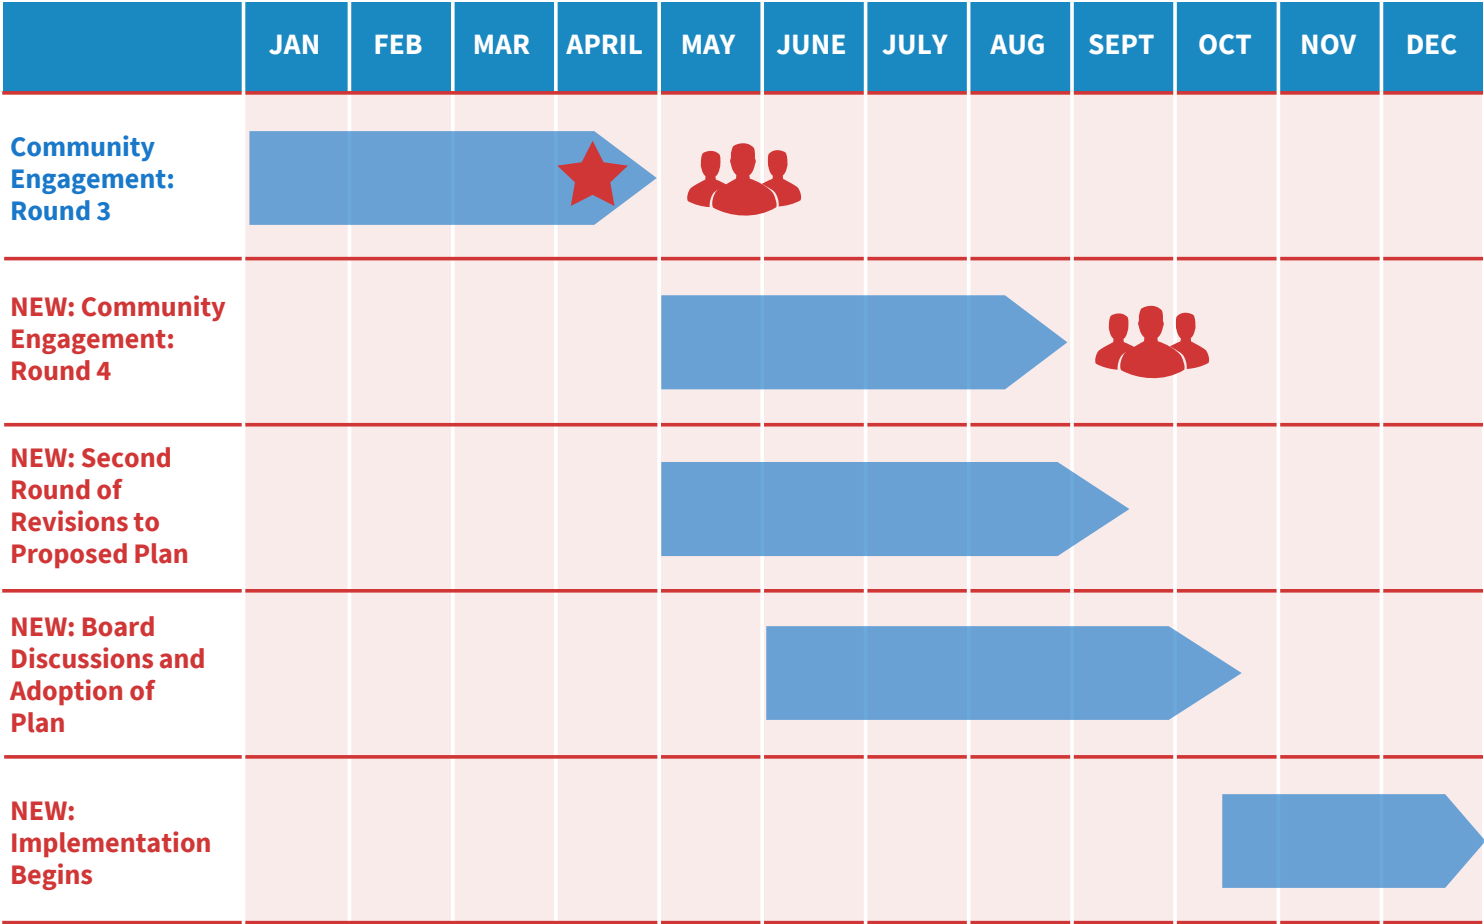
| | JAN | FEB | MAR | APRIL | MAY | JUNE | JULY | AUG | SEPT | OCT | NOV | DEC |
|---|---|---|---|---|---|---|---|---|---|---|---|---|
| Community Engagement: Round 3 | | | | | | | | | | | | |
| NEW: Community Engagement: Round 4 | | | | | | | | | | | | |
| NEW: Second Round of Revisions to Proposed Plan | | | | | | | | | | | | |
| NEW: Board Discussions and Adoption of Plan | | | | | | | | | | | | |
| NEW: Implementation Begins | | | | | | | | | | | | |